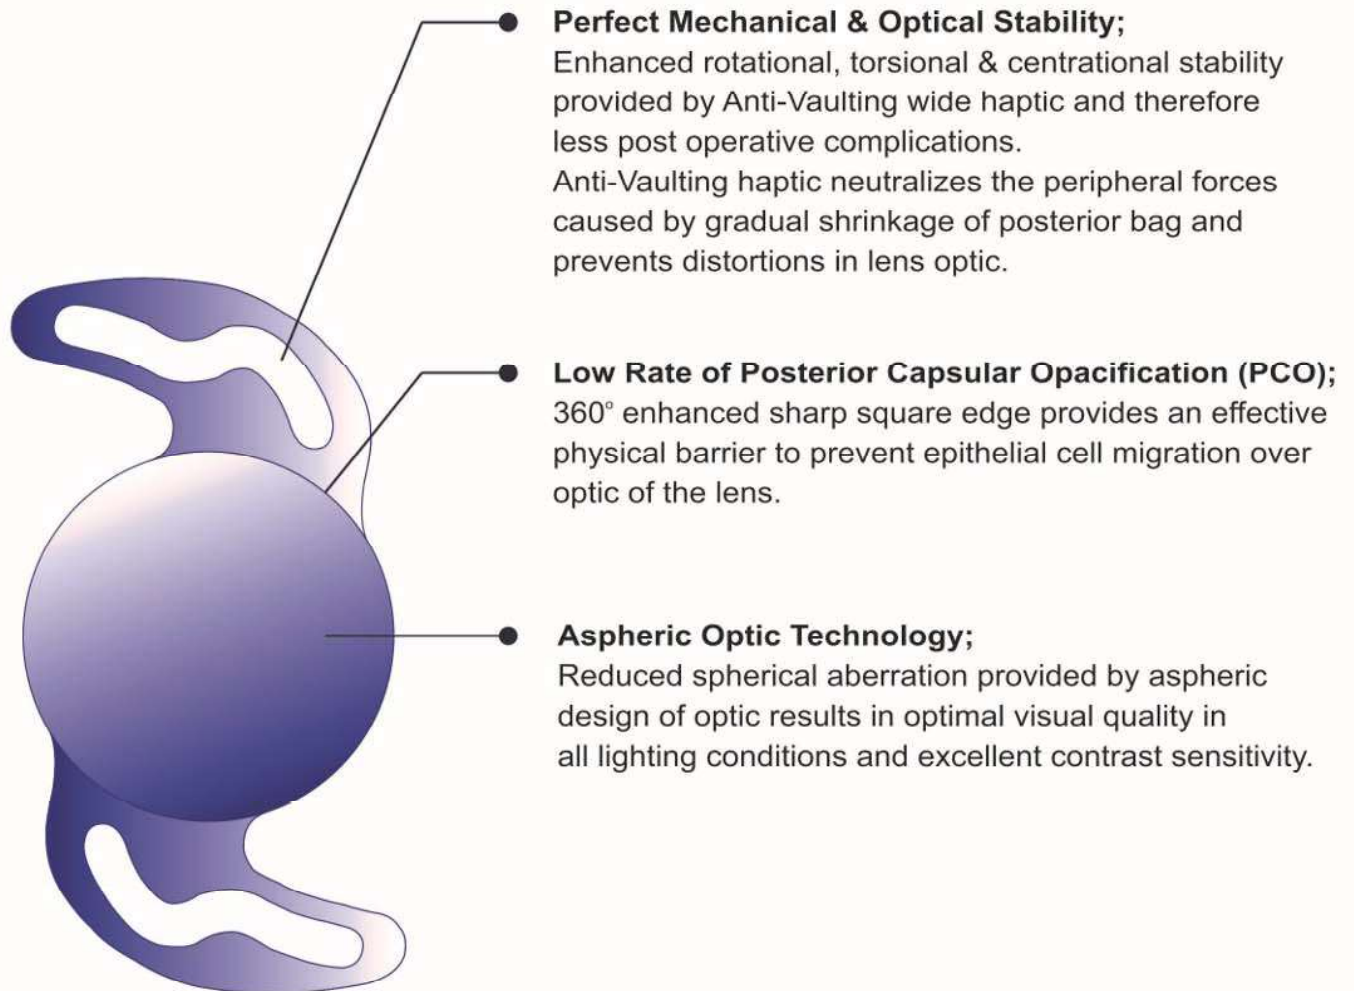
Perfect Mechanical & Optical Stability;
Enhanced rotational, torsional & centrational stability provided by Anti-Vaulting wide haptic and therefore less post operative complications.
Anti-Vaulting haptic neutralizes the peripheral forces caused by gradual shrinkage of posterior bag and prevents distortions in lens optic.

Low Rate of Posterior Capsular Opacification (PCO);
360° enhanced sharp square edge provides an effective physical barrier to prevent epithelial cell migration over optic of the lens.

Aspheric Optic Technology;
Reduced spherical aberration provided by aspheric design of optic results in optimal visual quality in all lighting conditions and excellent contrast sensitivity.